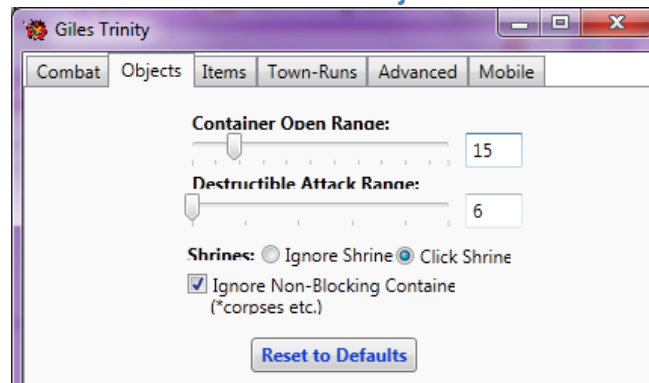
Giles Trinity

Combat | Objects | Items | Town-Runs | Advanced | Mobile

Container Open Range:
15

Destructible Attack Range:
6

Shrines: Ignore Shrine Click Shrine

Ignore Non-Blocking Containe (*corpses etc.)

Reset to Defaults